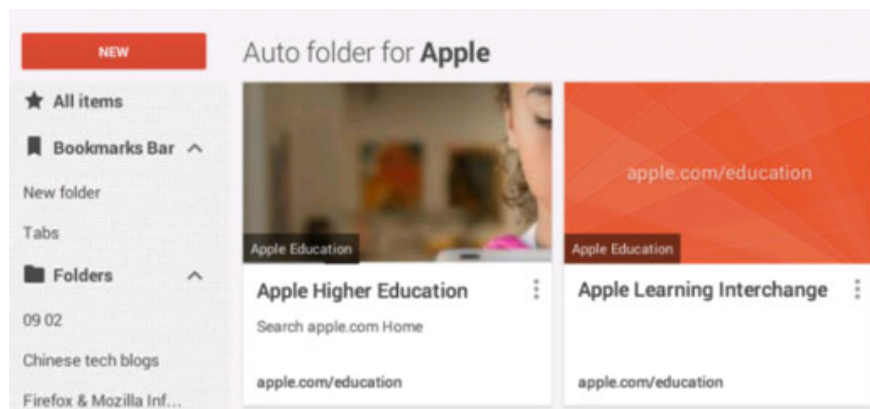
NEW

All items

Bookmarks Bar

New folder

Tabs

Folders

09 02

Chinese tech blogs

Firefox & Mozilla Inf...

Auto folder for **Apple**

Apple Education

Apple Higher Education

Search apple.com Home

apple.com/education

apple.com/education

Apple Education

Apple Learning Interchange

apple.com/education